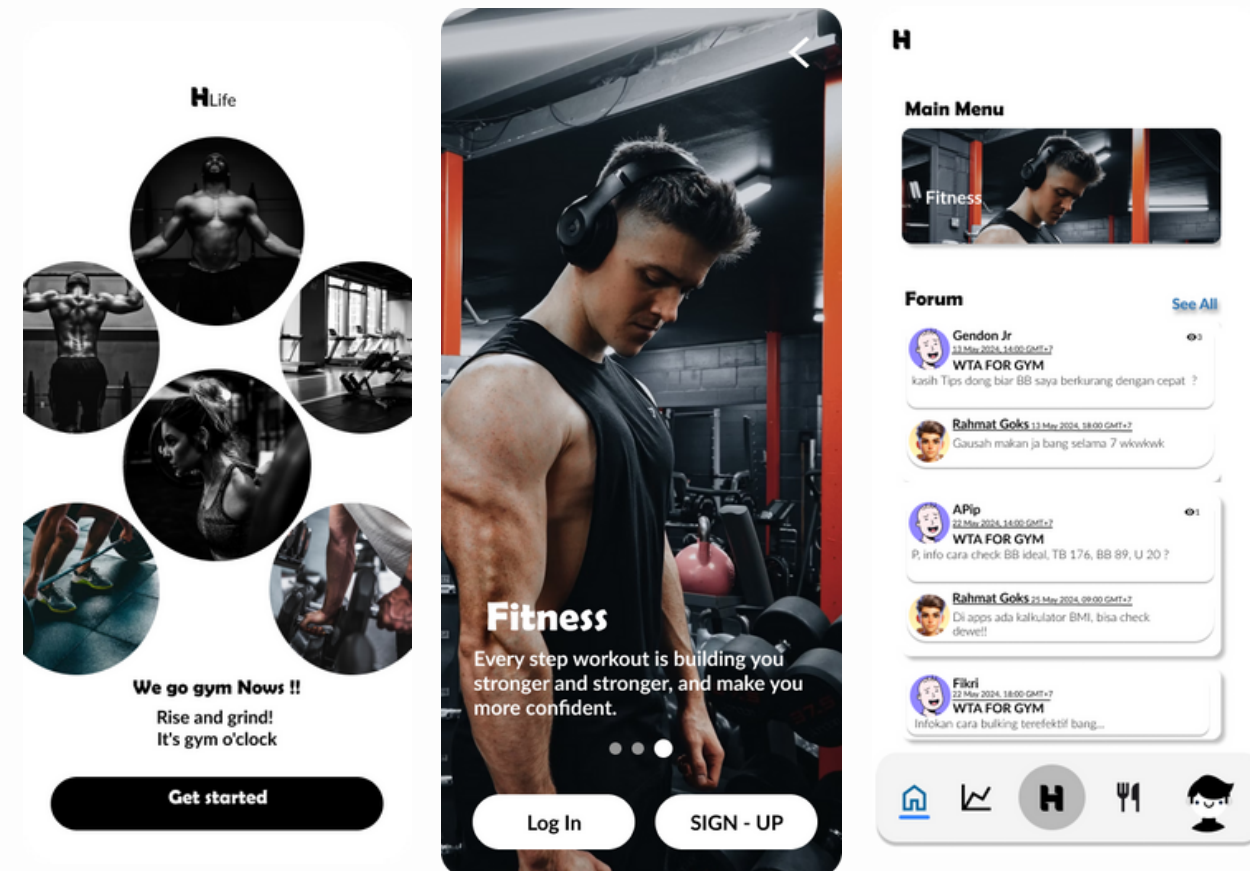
HLife

We go gym Nows !!

Rise and grind!
It's gym o'clock

Get started

Fitness

Every step workout is building you stronger and stronger, and make you more confident.

Log In

SIGN - UP

H

Main Menu

Fitness

Forum

See All

Gendon Jr
13 May 2024, 14:00 GMT+7
3
WTA FOR GYM
kasih Tips dong biar BB saya berkurang dengan cepat ?

Rahmat Goks 13 May 2024, 18:00 GMT+7
Gausah makan ja bang selama 7 wkwkwk

APip
22 May 2024, 14:00 GMT+7
1
WTA FOR GYM
P, info cara check BB ideal, TB 176, BB 89, U 20 ?

Rahmat Goks 25 May 2024, 09:00 GMT+7
Di apps ada kalkulator BMI, bisa check dewe!!

Fikri
22 May 2024, 18:00 GMT+7
WTA FOR GYM
Infokan cara bulking terefektif bang...

H